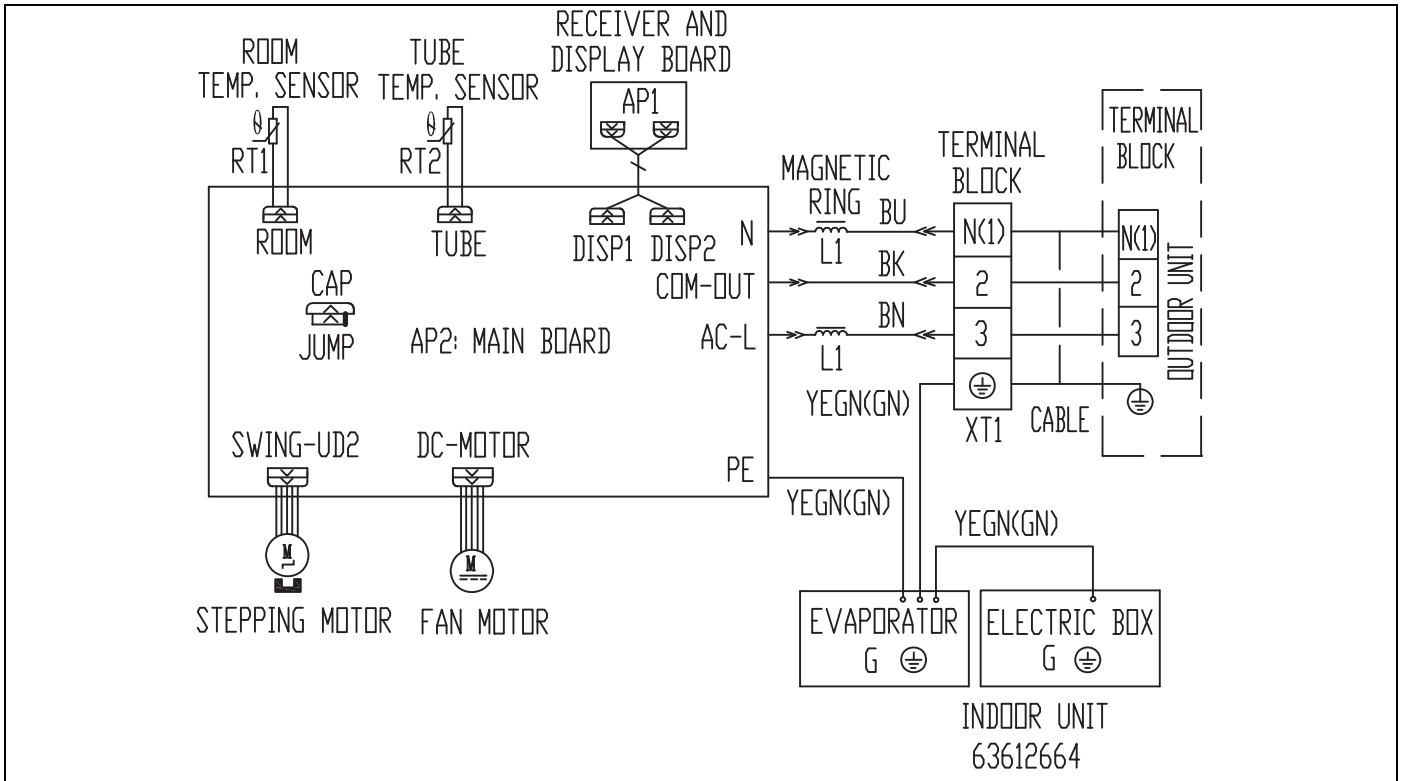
RECEIVER AND DISPLAY BOARD
AP1
ROOM TEMP. SENSOR
θ
RT1
TUBE TEMP. SENSOR
θ
RT2
TERMINAL BLOCK
TERMINAL BLOCK
MAGNETIC RING
BU
L1
BK
BN
L1
ROOM
TUBE
DISP1
DISP2
N
COM-OUT
AC-L
CAP
JUMP
AP2: MAIN BOARD
N(1)
2
3
N(1)
2
3
OUTDOOR UNIT
YEGN(GN)
XT1
CABLE
SWING-UD2
DC-MOTOR
PE
YEGN(GN)
YEGN(GN)
M
M
STEPPING MOTOR
FAN MOTOR
EVAPORATOR
G
ELECTRIC BOX
G
INDOOR UNIT
63612664